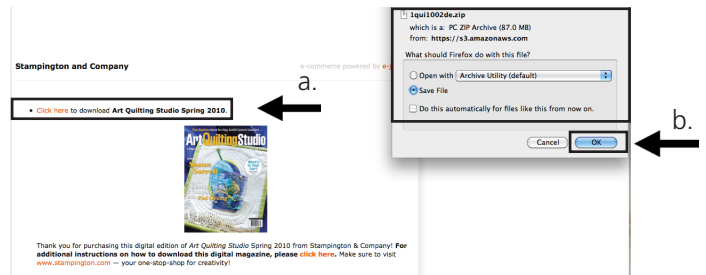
1qui1002de.zip
which is a: PC ZIP Archive (87.0 MB)
from: https://s3.amazonaws.com

What should Firefox do with this file?

Open with Archive Utility (default)

Save File

Do this automatically for files like this from now on.

Cancel OK

b.

Stampington and Company

e-commerce powered by e-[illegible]

a.

• Click here to download Art Quilting Studio Spring 2010

Art Quilting Studio

Thank you for purchasing this digital edition of Art Quilting Studio Spring 2010 from Stampington & Company! For additional instructions on how to download this digital magazine, please click here. Make sure to visit www.stampington.com — your one-stop-shop for creativity!